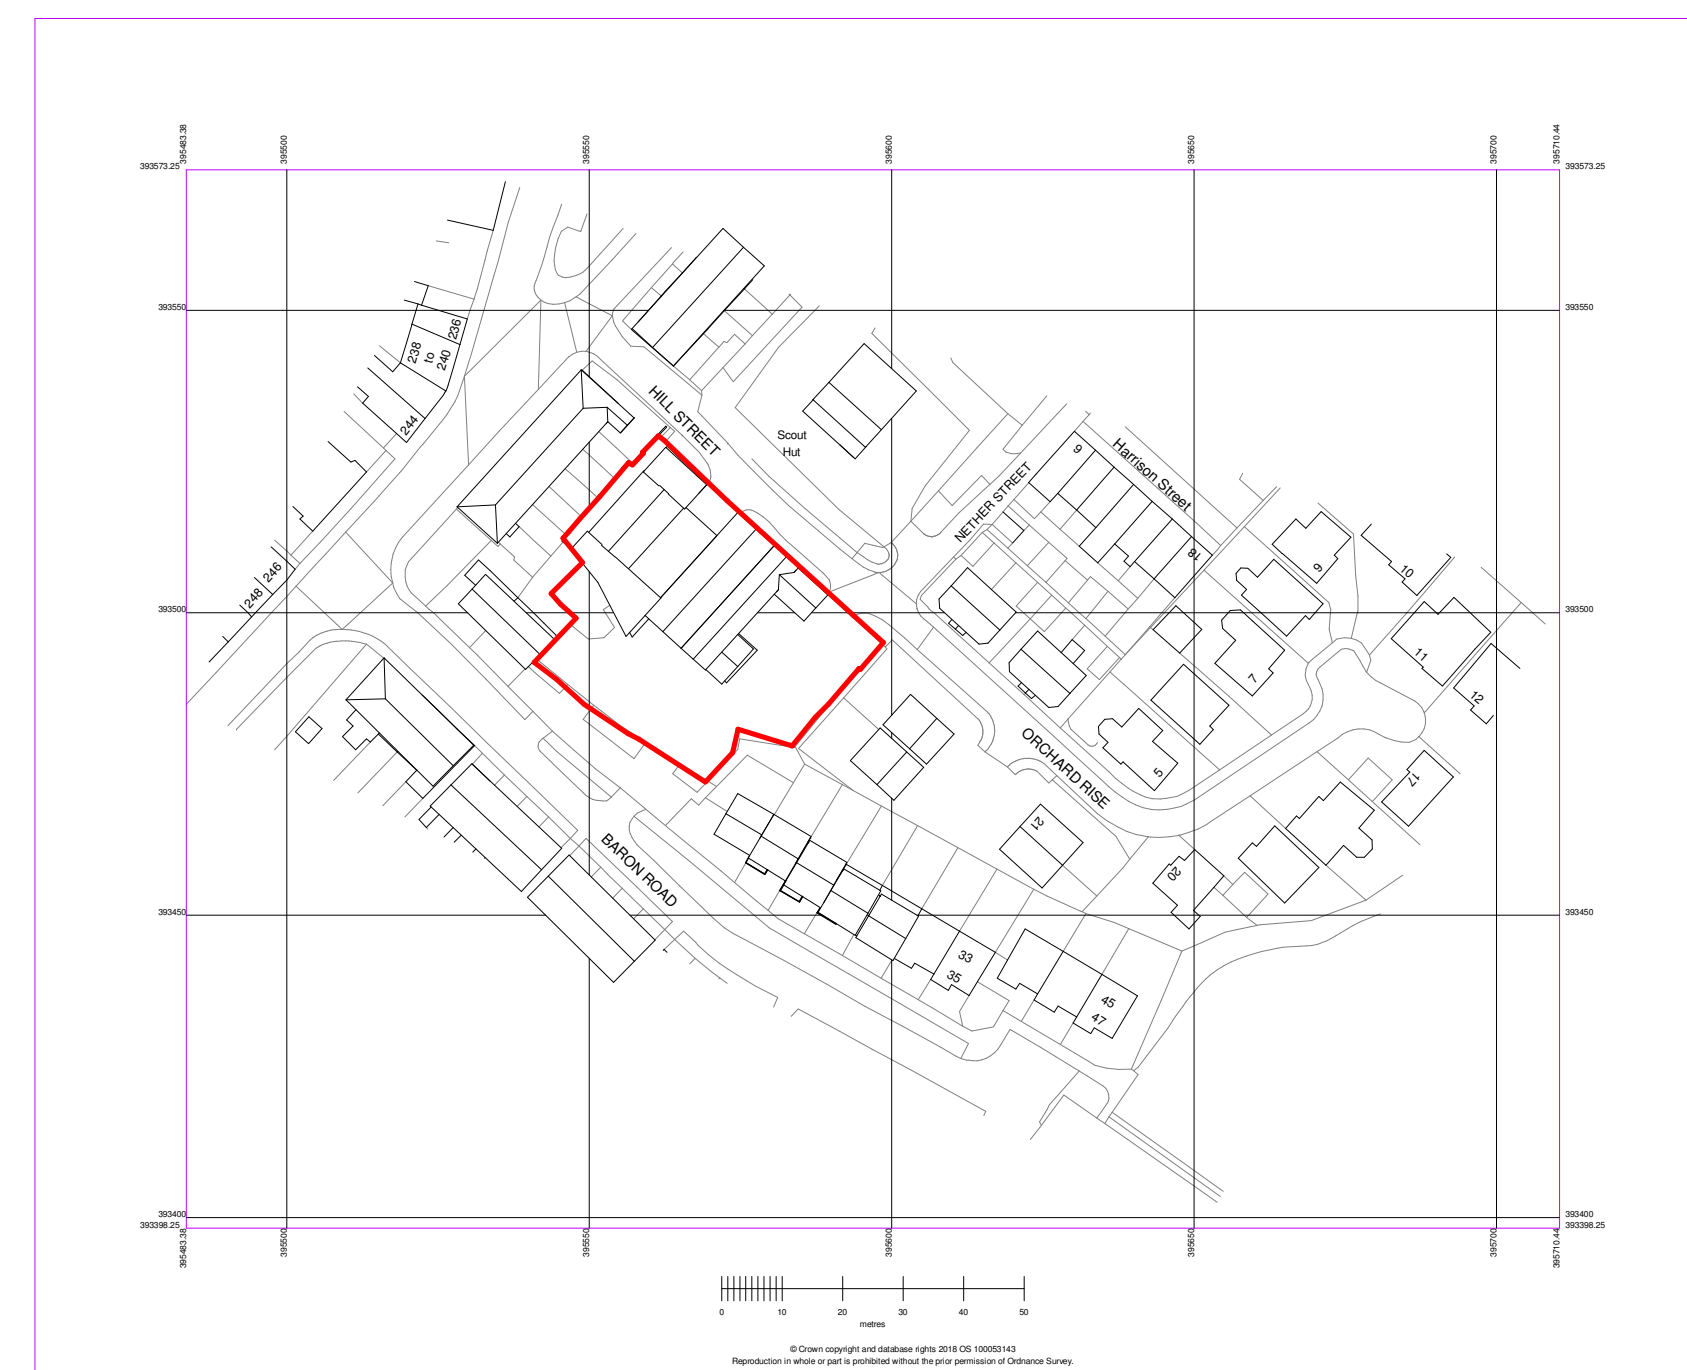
395483.38 395500 395550 395600 395650 395700 395710.44

393573.25 393573.25

393550 393550

393500 393500

393450 393450

393400 393400
393398.25 393398.25

395483.38 395500 395550 395600 395650 395700 395710.44

236
238
to
240
244
248
246

HILL STREET

Scout
Hut

NETHER STREET

9
Harrison Street
18

9
10
11
12
7
5
17
20

ORCHARD RISE

21

BARON ROAD

33
35
45
47

0 10 20 30 40 50
metres

© Crown copyright and database rights 2018 OS 100053143
Reproduction in whole or part is prohibited without the prior permission of Ordnance Survey.